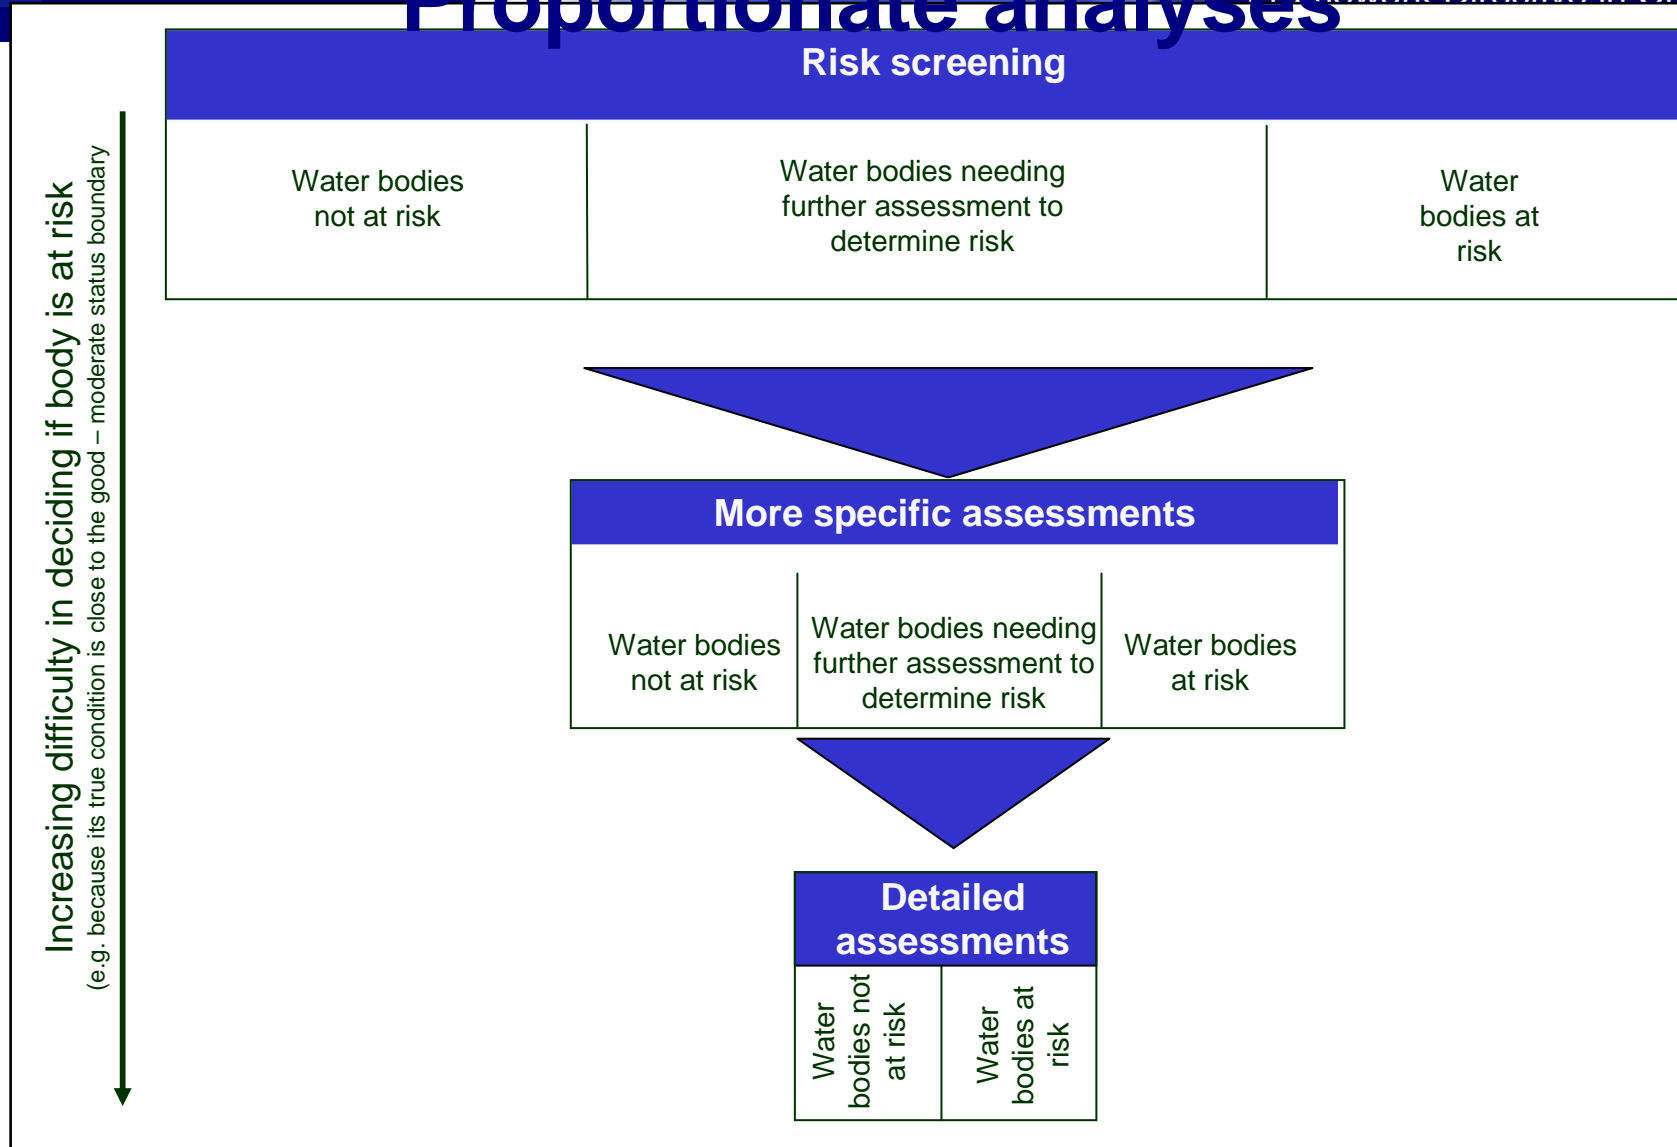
Proportionate analyses

Risk screening

Water bodies not at risk

Water bodies needing further assessment to determine risk

Water bodies at risk

More specific assessments

Water bodies not at risk

Water bodies needing further assessment to determine risk

Water bodies at risk

Detailed assessments

Water bodies not at risk

Water bodies at risk

Increasing difficulty in deciding if body is at risk
(e.g. because its true condition is close to the good – moderate status boundary